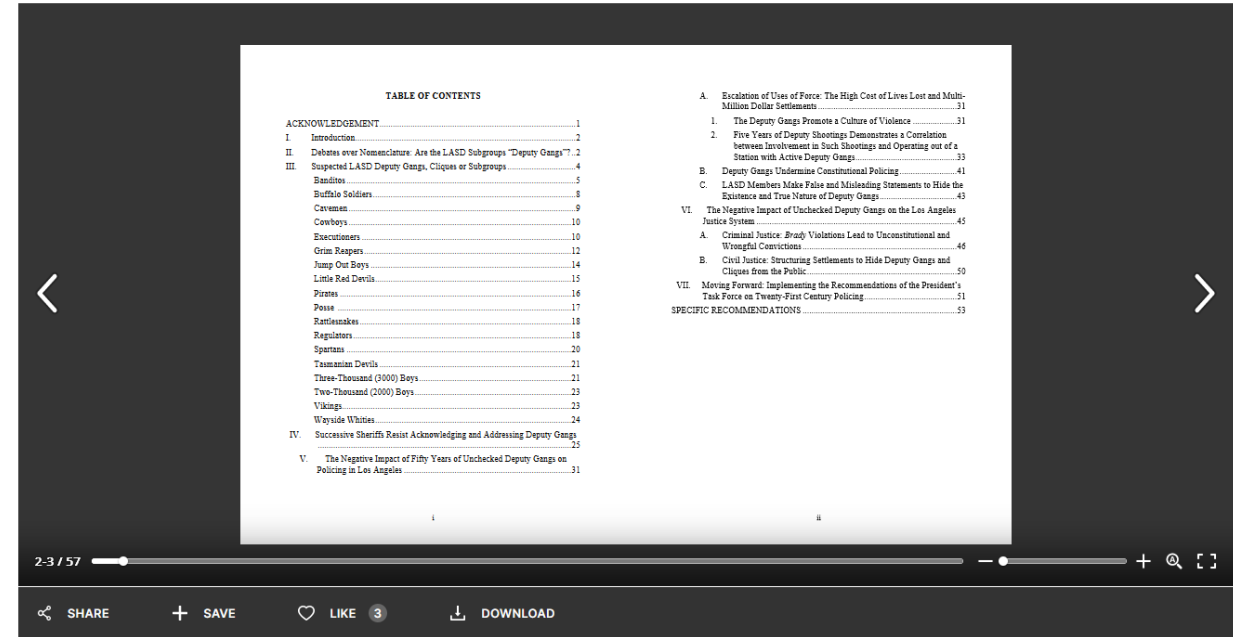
TABLE OF CONTENTS

ACKNOWLEDGEMENT....................1
I. Introduction....................2
II. Debates over Nomenclature: Are the LASD Subgroups "Deputy Gangs"?..2
III. Suspected LASD Deputy Gangs, Cliques or Subgroups....................4
Banditos....................5
Buffalo Soldiers....................8
Cavemen....................9
Cowboys....................10
Executioners....................10
Grim Reapers....................12
Jump Out Boys....................14
Little Red Devils....................15
Pirates....................16
Posse....................17
Rattlesnakes....................18
Regulators....................18
Spartans....................20
Tasmanian Devils....................21
Three-Thousand (3000) Boys....................21
Two-Thousand (2000) Boys....................23
Vikings....................23
Wayside Whities....................24
IV. Successive Sheriffs Resist Acknowledging and Addressing Deputy Gangs....................25
V. The Negative Impact of Fifty Years of Unchecked Deputy Gangs on Policing in Los Angeles....................31

i

A. Escalation of Uses of Force: The High Cost of Lives Lost and Multi-Million Dollar Settlements....................31
1. The Deputy Gangs Promote a Culture of Violence....................31
2. Five Years of Deputy Shootings Demonstrates a Correlation between Involvement in Such Shootings and Operating out of a Station with Active Deputy Gangs....................33
B. Deputy Gangs Undermine Constitutional Policing....................41
C. LASD Members Make False and Misleading Statements to Hide the Existence and True Nature of Deputy Gangs....................43
VI. The Negative Impact of Unchecked Deputy Gangs on the Los Angeles Justice System....................45
A. Criminal Justice: Brady Violations Lead to Unconstitutional and Wrongful Convictions....................46
B. Civil Justice: Structuring Settlements to Hide Deputy Gangs and Cliques from the Public....................50
VII. Moving Forward: Implementing the Recommendations of the President's Task Force on Twenty-First Century Policing....................51
SPECIFIC RECOMMENDATIONS....................53

ii

2-3 / 57

SHARE SAVE LIKE 3 DOWNLOAD